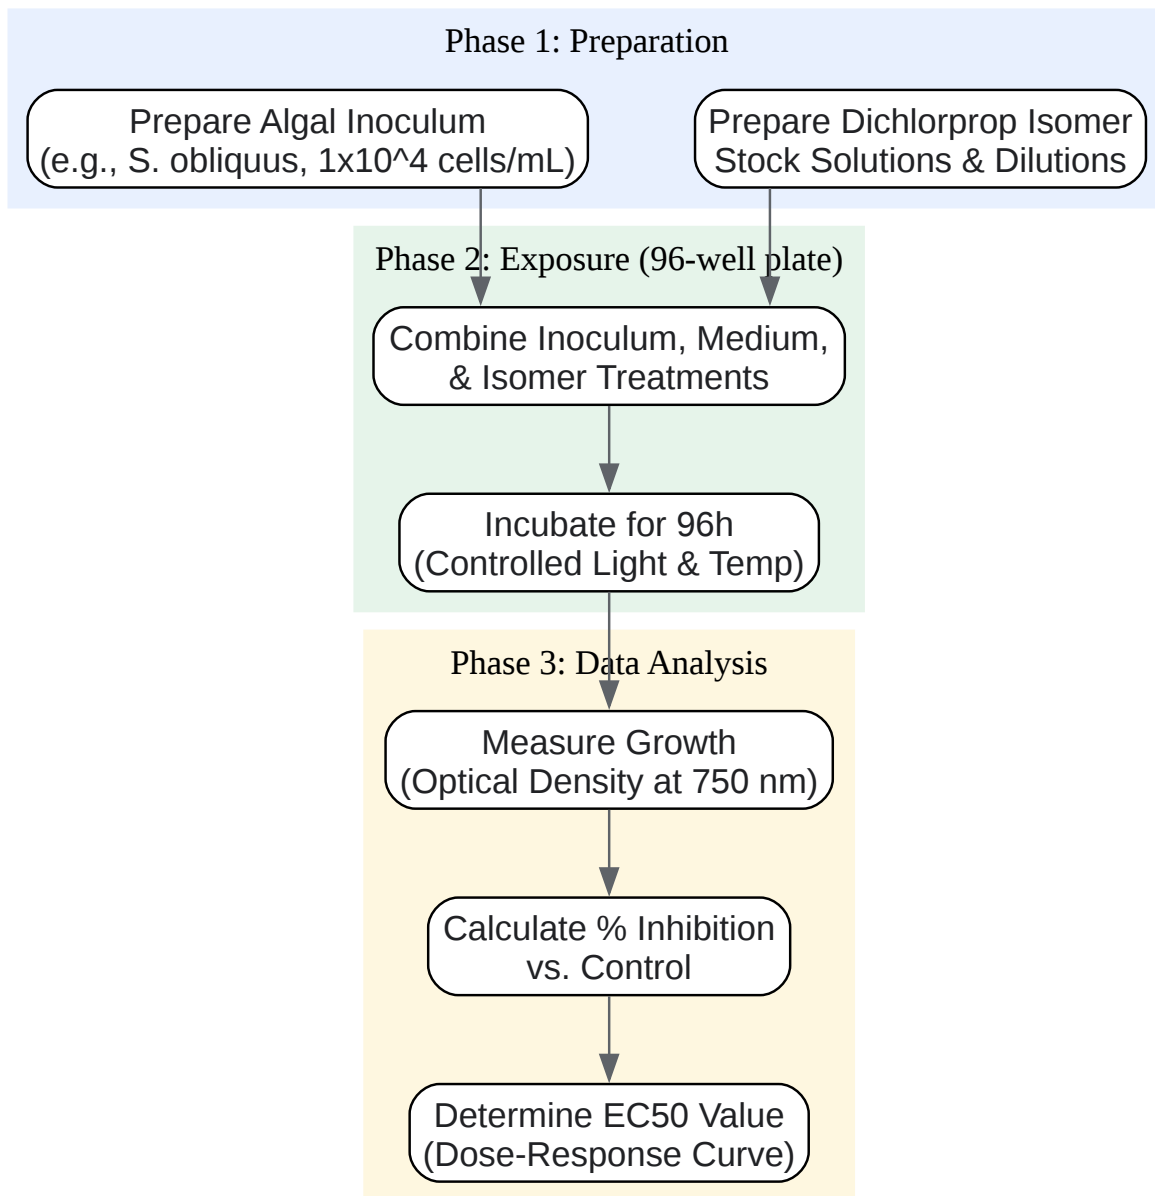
Phase 1: Preparation

Prepare Algal Inoculum (e.g., S. obliquus, 1x10^4 cells/mL)

Prepare Dichlorprop Isomer Stock Solutions & Dilutions

Phase 2: Exposure (96-well plate)

Combine Inoculum, Medium, & Isomer Treatments

Incubate for 96h (Controlled Light & Temp)

Phase 3: Data Analysis

Measure Growth (Optical Density at 750 nm)

Calculate % Inhibition vs. Control

Determine EC50 Value (Dose-Response Curve)